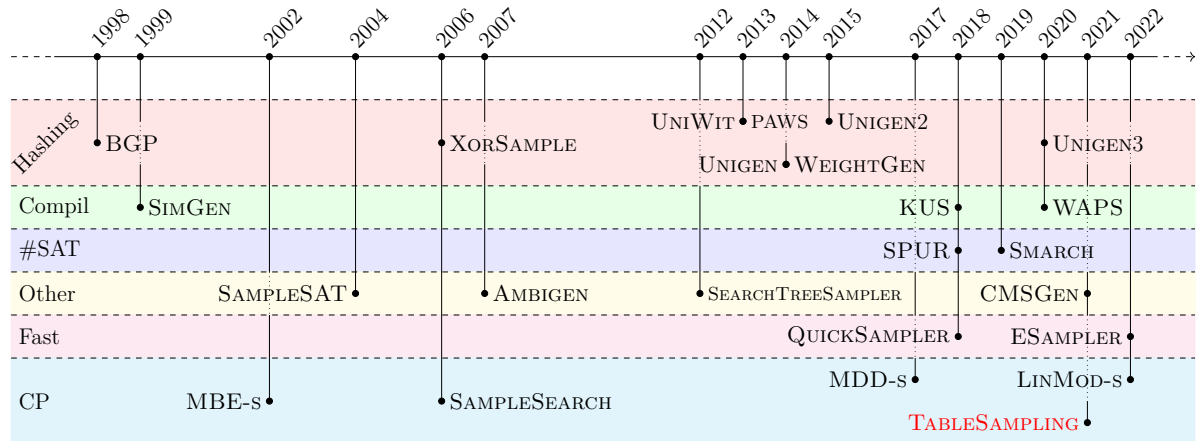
1998 1999 2002 2004 2006 2007 2012 2013 2014 2015 2017 2018 2019 2020 2021 2022

Hashing
BGP
XorSample
UniWit
PAWS
Unigen2
Unigen
WeightGen
Unigen3

Compil
SimGen
KUS
WAPS

#SAT
SPUR
Smarch

Other
SampleSAT
Ambigen
SearchTreeSampler
CMSGen

Fast
QuickSampler
ESampler

CP
MBE-s
SampleSearch
MDD-s
LinMod-s
TableSampling